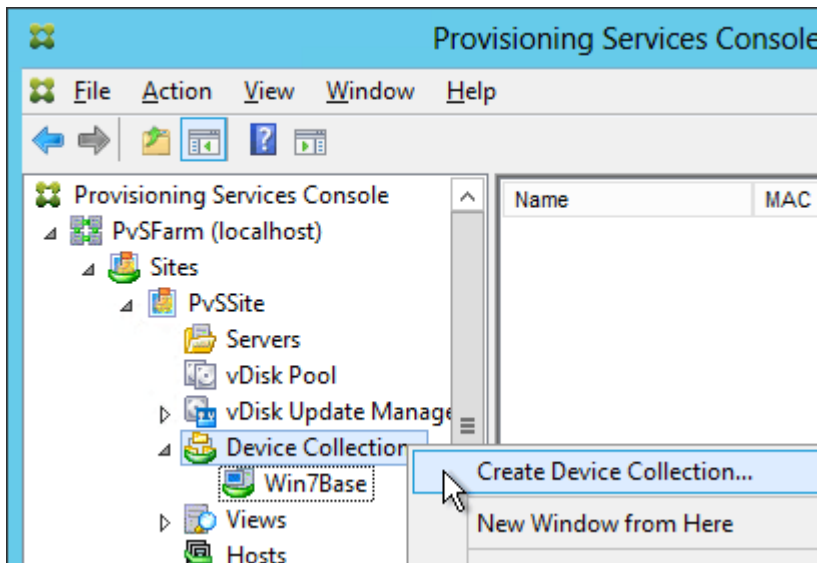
Provisioning Services Console

File Action View Window Help

Provisioning Services Console
PvSFarm (localhost)
Sites
PvSSite
Servers
vDisk Pool
vDisk Update Manage
Device Collection
Win7Base
Views
Hosts

Name
MAC

Create Device Collection...
New Window from Here